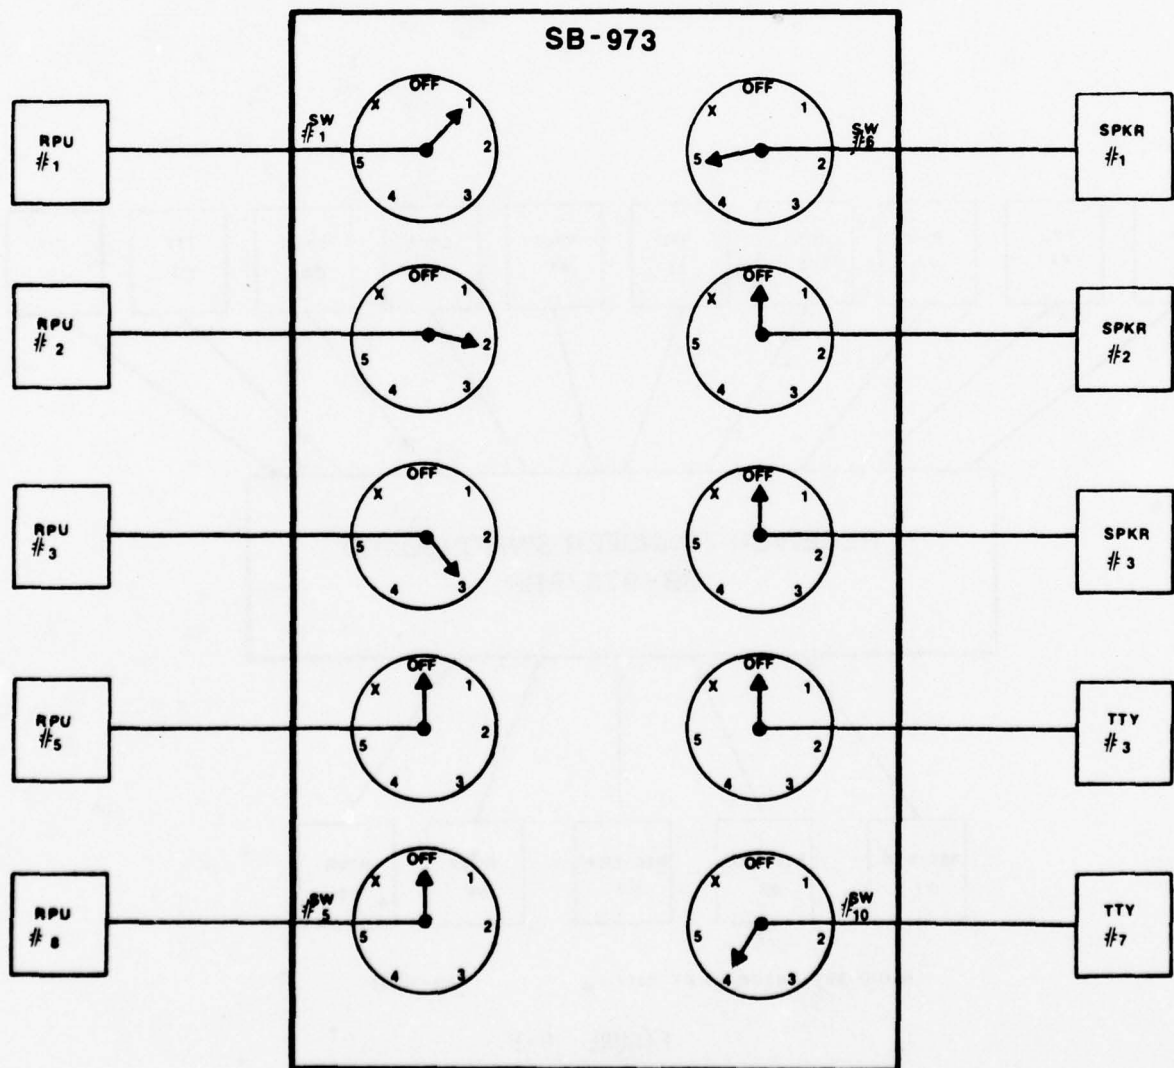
SB-973

RPU #1

SW #1

OFF 1 2 3 4 5 X

OFF 1 2 3 4 5 X

SW #6

SPKR #1

RPU #2

OFF 1 2 3 4 5 X

OFF 1 2 3 4 5 X

SPKR #2

RPU #3

OFF 1 2 3 4 5 X

OFF 1 2 3 4 5 X

SPKR #3

RPU #5

OFF 1 2 3 4 5 X

OFF 1 2 3 4 5 X

TTY #3

RPU #8

SW #5

OFF 1 2 3 4 5 X

OFF 1 2 3 4 5 X

SW #10

TTY #7